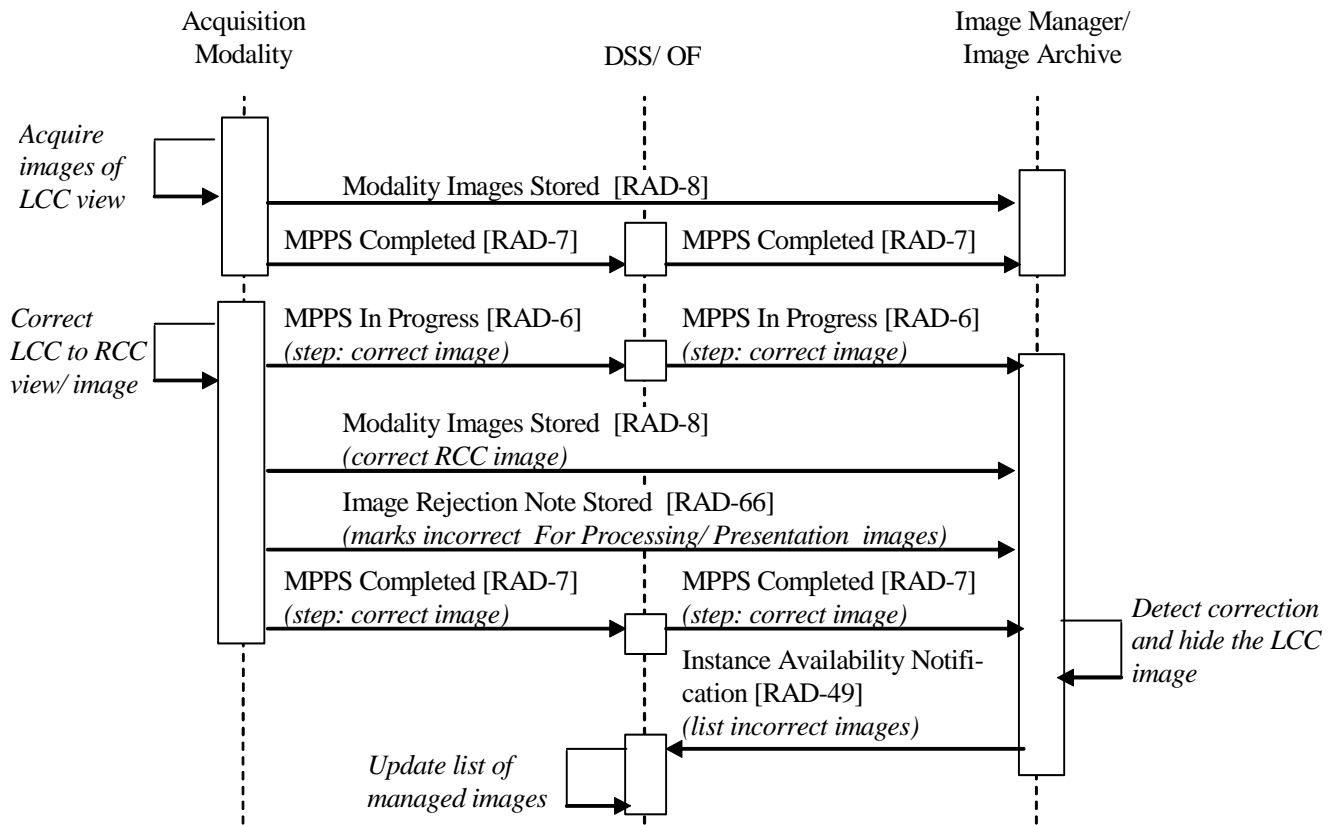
Acquisition Modality

DSS/ OF

Image Manager/ Image Archive

Acquire images of LCC view

Modality Images Stored [RAD-8]

MPPS Completed [RAD-7]

MPPS Completed [RAD-7]

Correct LCC to RCC view/ image

MPPS In Progress [RAD-6]
(step: correct image)

MPPS In Progress [RAD-6]
(step: correct image)

Modality Images Stored [RAD-8]
(correct RCC image)

Image Rejection Note Stored [RAD-66]
(marks incorrect For Processing/ Presentation images)

MPPS Completed [RAD-7]
(step: correct image)

MPPS Completed [RAD-7]
(step: correct image)

Detect correction and hide the LCC image

Instance Availability Notification [RAD-49]
(list incorrect images)

Update list of managed images